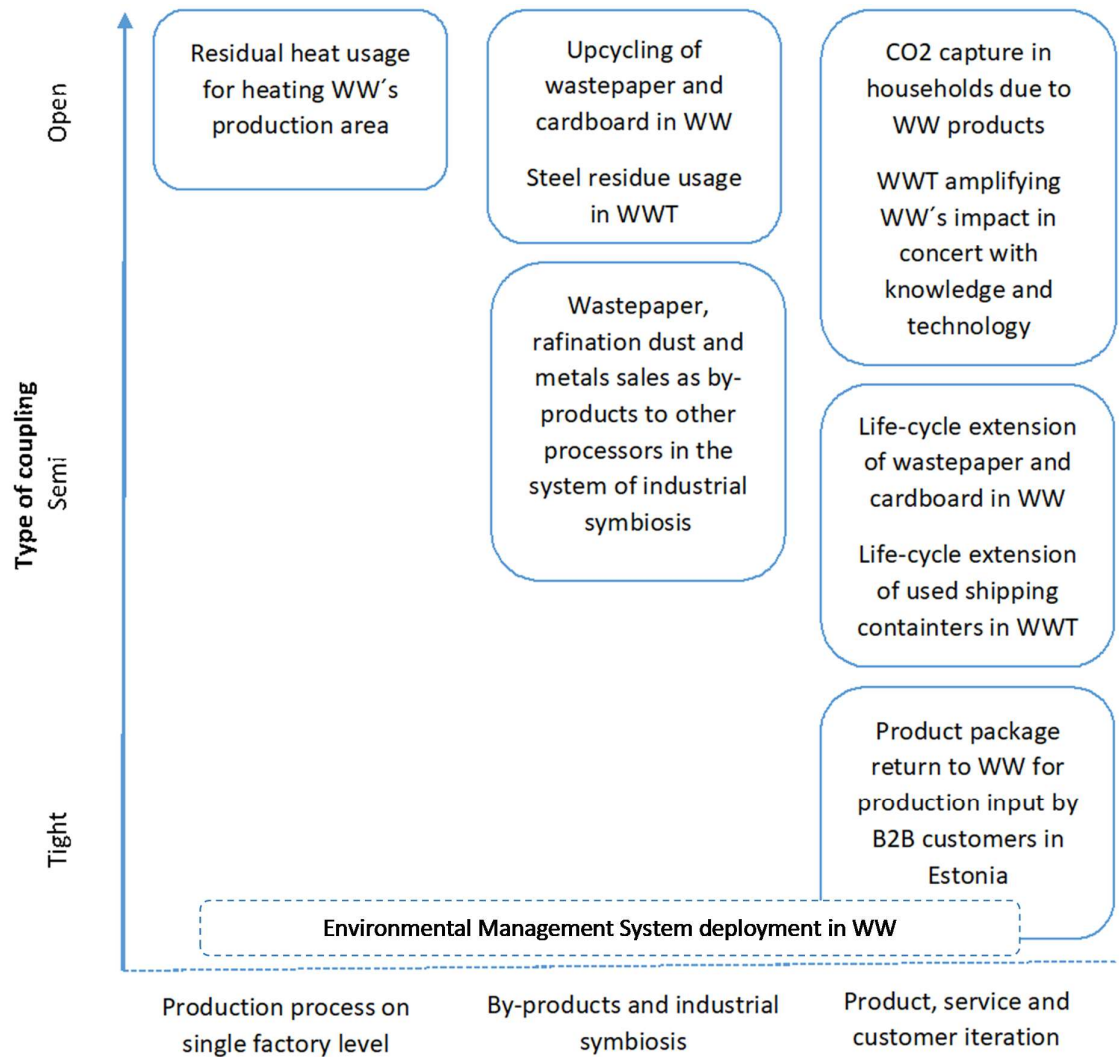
Type of coupling

Open

Semi

Tight

Residual heat usage for heating WW´s production area

Upcycling of wastepaper and cardboard in WW

Steel residue usage in WWT

Wastepaper, rafination dust and metals sales as by-products to other processors in the system of industrial symbiosis

CO2 capture in households due to WW products

WWT amplifying WW´s impact in concert with knowledge and technology

Life-cycle extension of wastepaper and cardboard in WW

Life-cycle extension of used shipping containters in WWT

Product package return to WW for production input by B2B customers in Estonia

Environmental Management System deployment in WW

Production process on single factory level

By-products and industrial symbiosis

Product, service and customer iteration